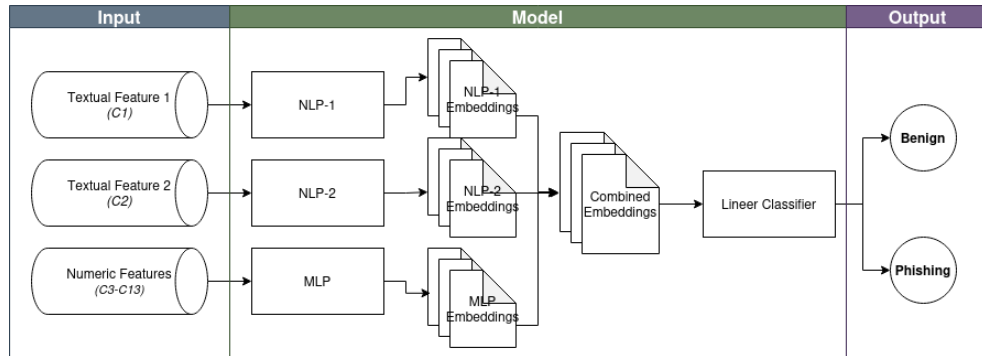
Input

Model

Output

Textual Feature 1
(C1)

Textual Feature 2
(C2)

Numeric Features
(C3-C13)

NLP-1

NLP-2

MLP

NLP-1
Embeddings

NLP-2
Embeddings

MLP
Embeddings

Combined
Embeddings

Lineer Classifier

Benign

Phishing